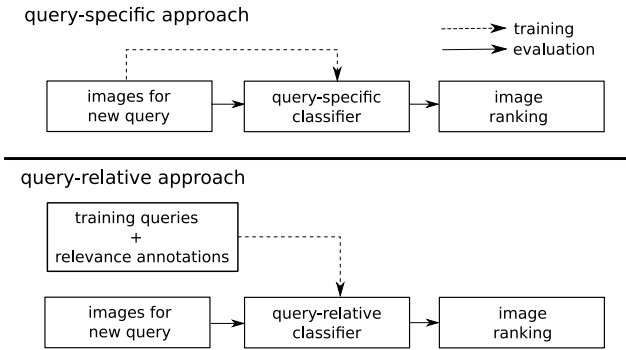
query-specific approach

training

evaluation

images for new query

query-specific classifier

image ranking

query-relative approach

training queries + relevance annotations

images for new query

query-relative classifier

image ranking